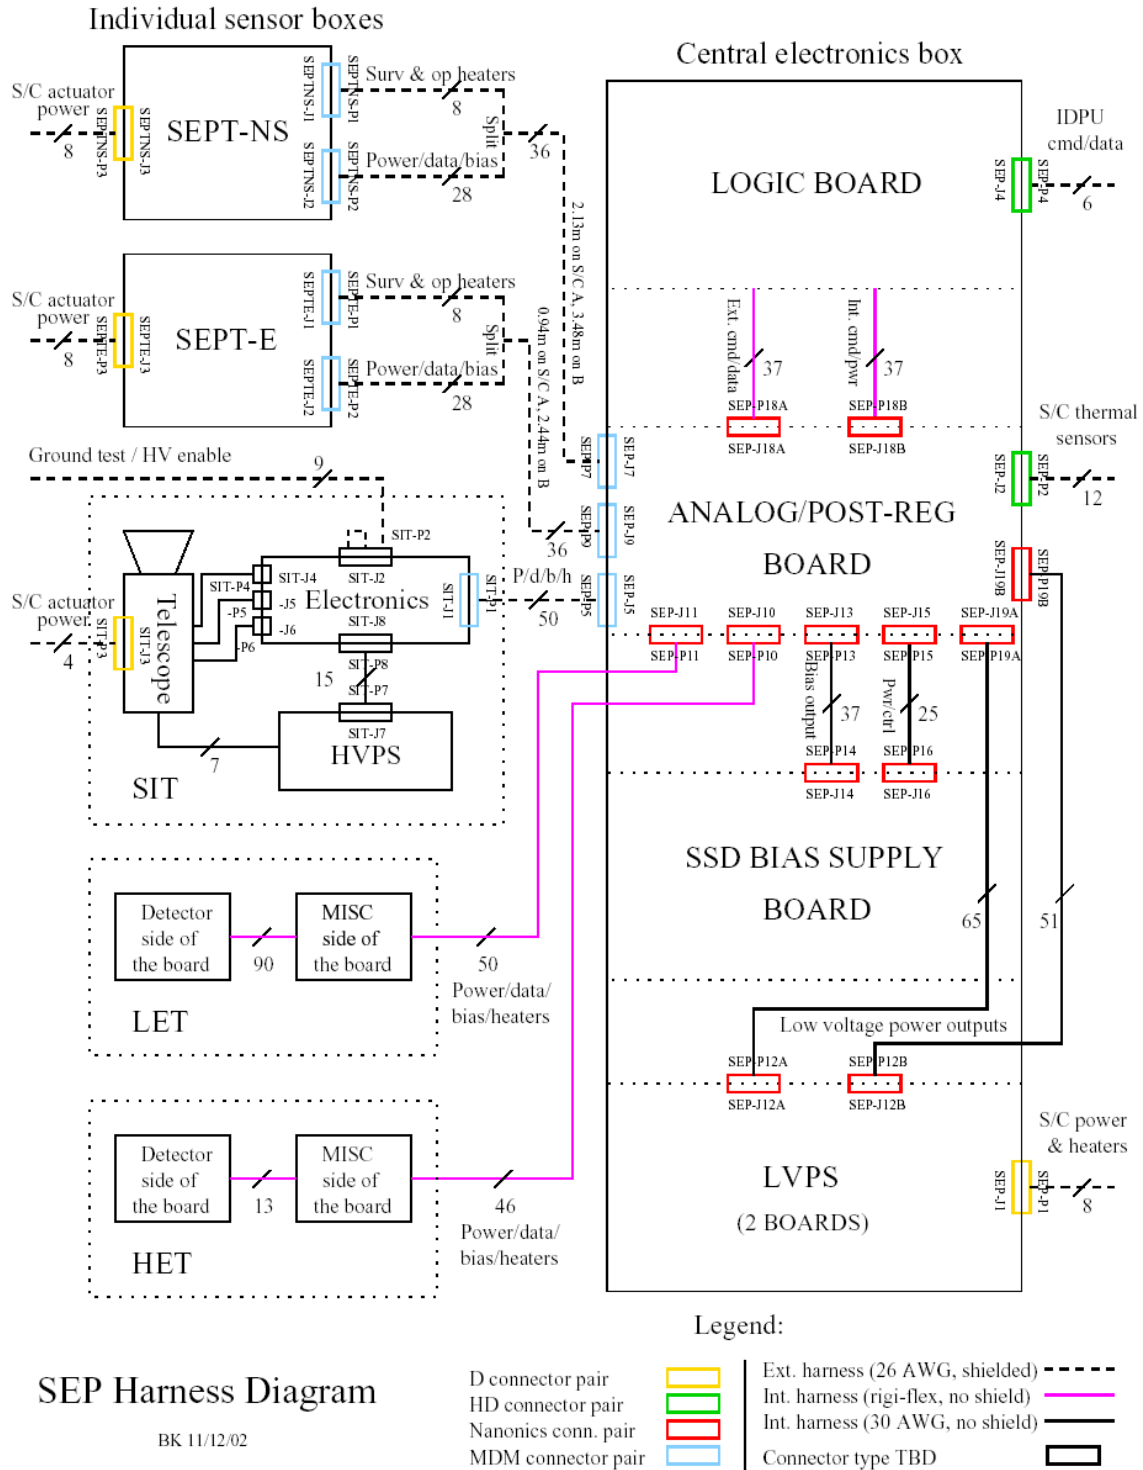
Individual sensor boxes

Central electronics box

S/C actuator power
8
SEPTNS-P3
SEPTNS-J3
SEPT-NS
SEPTNS-J1
SEPTNS-P1
Surv & op heaters
8
SEPTNS-J2
SEPTNS-P2
Power/data/bias
28
Split
36

S/C actuator power
8
SEPTE-P3
SEPTE-J3
SEPT-E
SEPTE-J1
SEPTE-P1
Surv & op heaters
8
SEPTE-J2
SEPTE-P2
Power/data/bias
28
Split

2.13m on S/C A, 3.48m on B
0.94m on S/C A, 2.44m on B

Ground test / HV enable
9

LOGIC BOARD
IDPU cmd/data
SEP-J4
SEP-P4
6

Ext. cmd/data
37
Int. cmd/pwr
37
SEP-P18A
SEP-J18A
SEP-P18B
SEP-J18B

S/C thermal sensors
SEP-J2
SEP-P2
12

SEP-P7
SEP-J7
SEP-P9
SEP-J9
SEP-P5
SEP-J5
36

ANALOG/POST-REG BOARD

SEP-J19B
SEP-P19B

SIT-P2
SIT-J4
SIT-J2
SIT-P4
-J5
-P5
-J6
-P6
Electronics
SIT-J1
SIT-P1
P/d/b/h
50
SIT-J8
SIT-P8
SIT-P7
SIT-J7
15
Telescope
S/C actuator power
4
SIT-P3
SIT-J3
HVPS
7
SIT

SEP-J11
SEP-P11
SEP-J10
SEP-P10
SEP-J13
SEP-P13
SEP-J15
SEP-P15
SEP-J19A
SEP-P19A
Bias output
37
Pwr/ctrl
25
SEP-P14
SEP-J14
SEP-P16
SEP-J16

SSD BIAS SUPPLY BOARD
65
51

Detector side of the board
90
MISC side of the board
50
Power/data/ bias/heaters
LET

Low voltage power outputs
SEP-P12A
SEP-J12A
SEP-P12B
SEP-J12B

Detector side of the board
13
MISC side of the board
46
Power/data/ bias/heaters
HET

LVPS
(2 BOARDS)

S/C power & heaters
SEP-J1
SEP-P1
8

Legend:

SEP Harness Diagram
BK 11/12/02

D connector pair
HD connector pair
Nanonics conn. pair
MDM connector pair

Ext. harness (26 AWG, shielded)
Int. harness (rigi-flex, no shield)
Int. harness (30 AWG, no shield)
Connector type TBD